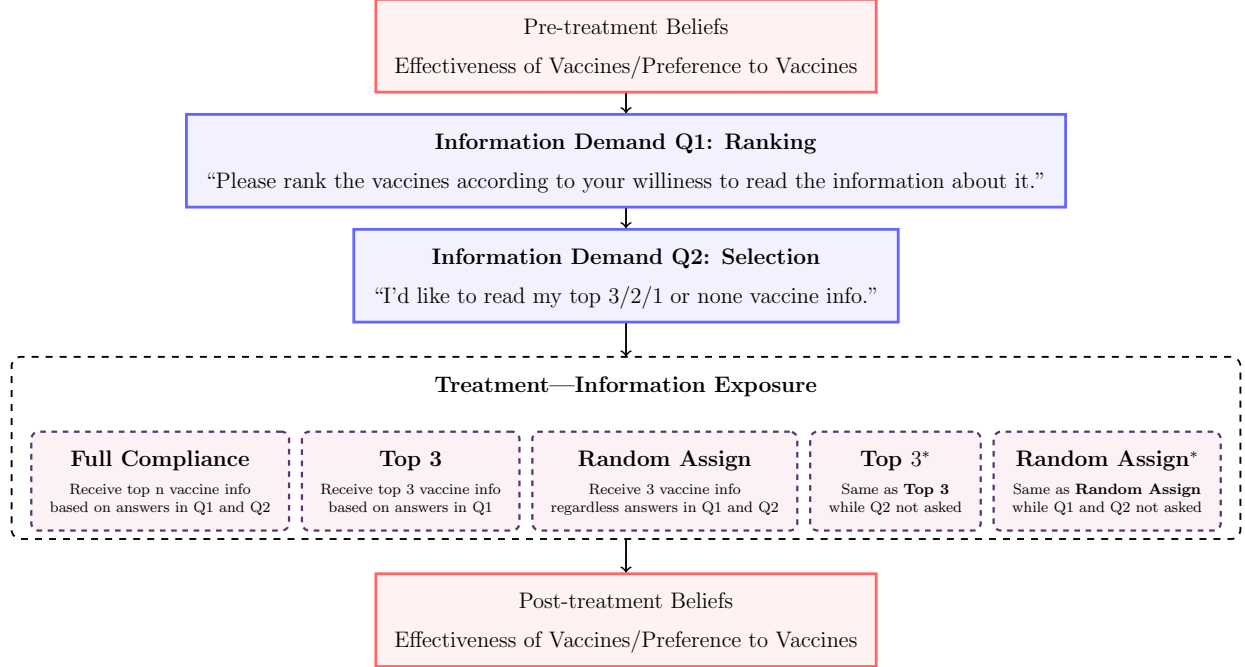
Pre-treatment Beliefs

Effectiveness of Vaccines/Preference to Vaccines

**Information Demand Q1: Ranking**

"Please rank the vaccines according to your williness to read the information about it."

**Information Demand Q2: Selection**

"I'd like to read my top 3/2/1 or none vaccine info."

**Treatment—Information Exposure**

**Full Compliance**
Receive top n vaccine info based on answers in Q1 and Q2

**Top 3**
Receive top 3 vaccine info based on answers in Q1

**Random Assign**
Receive 3 vaccine info regardless answers in Q1 and Q2

**Top** $3^*$
Same as **Top 3** while Q2 not asked

**Random Assign**$^*$
Same as **Random Assign** while Q1 and Q2 not asked

Post-treatment Beliefs

Effectiveness of Vaccines/Preference to Vaccines